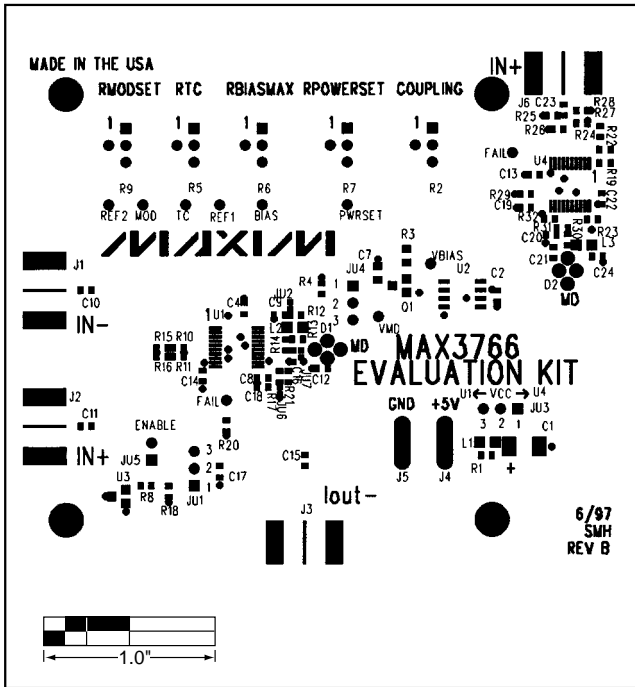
MADE IN THE USA

RMODSET RTC RBIASMAX RPOWERSET COUPLING

IN+

1 1 1 1 1

J6 C23 R28 R25 R27 R26 R24 R22

FAIL U4 R19 C22 C13 R29 C19 R32 R23 R31 R30 C20 L3 C21 C24 D2 MD

R9 R5 R6 R7 R2

REF2 MOD TC REF1 BIAS PWRSET

MAXIM

R3 VBIAS C7 U2 C2 JU4 R4 1 2 3 Q1 VMD

J1 C10

IN-

C4 U1 JU2 C9 L2 R12 R13 D1 MD R14 R15 R10 R16 R11 C14 C8 C18 C12 C16 R17 U6

MAX3766
EVALUATION KIT

J2 C11

FAIL

ENABLE

IN+

GND +5V

U1← VCC → U4 3 2 1 JU3 C1 L1 R1 +

JU5 3 2 1 R20 C17 C15 U3 R8 R18 JU1

J5 J4

Iout-

J3

6/97
SMH
REV B

1.0"